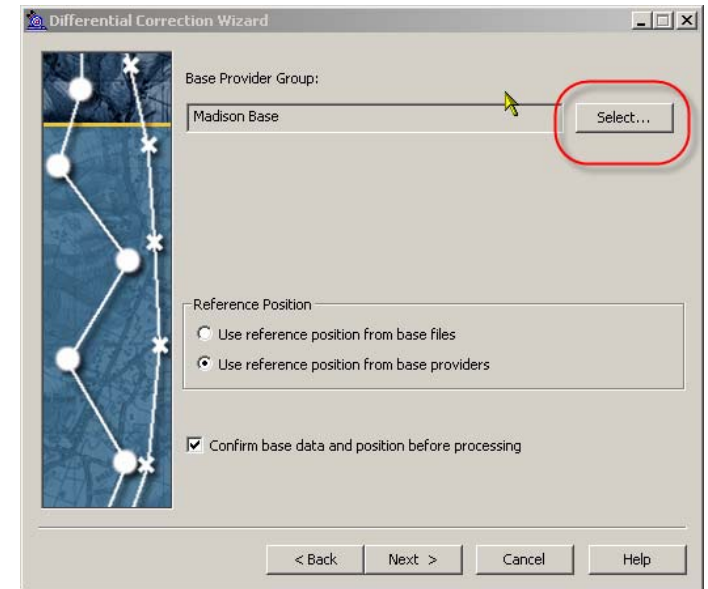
Differential Correction Wizard

Base Provider Group:

Madison Base

Select...

Reference Position

Use reference position from base files

Use reference position from base providers

Confirm base data and position before processing

< Back

Next >

Cancel

Help